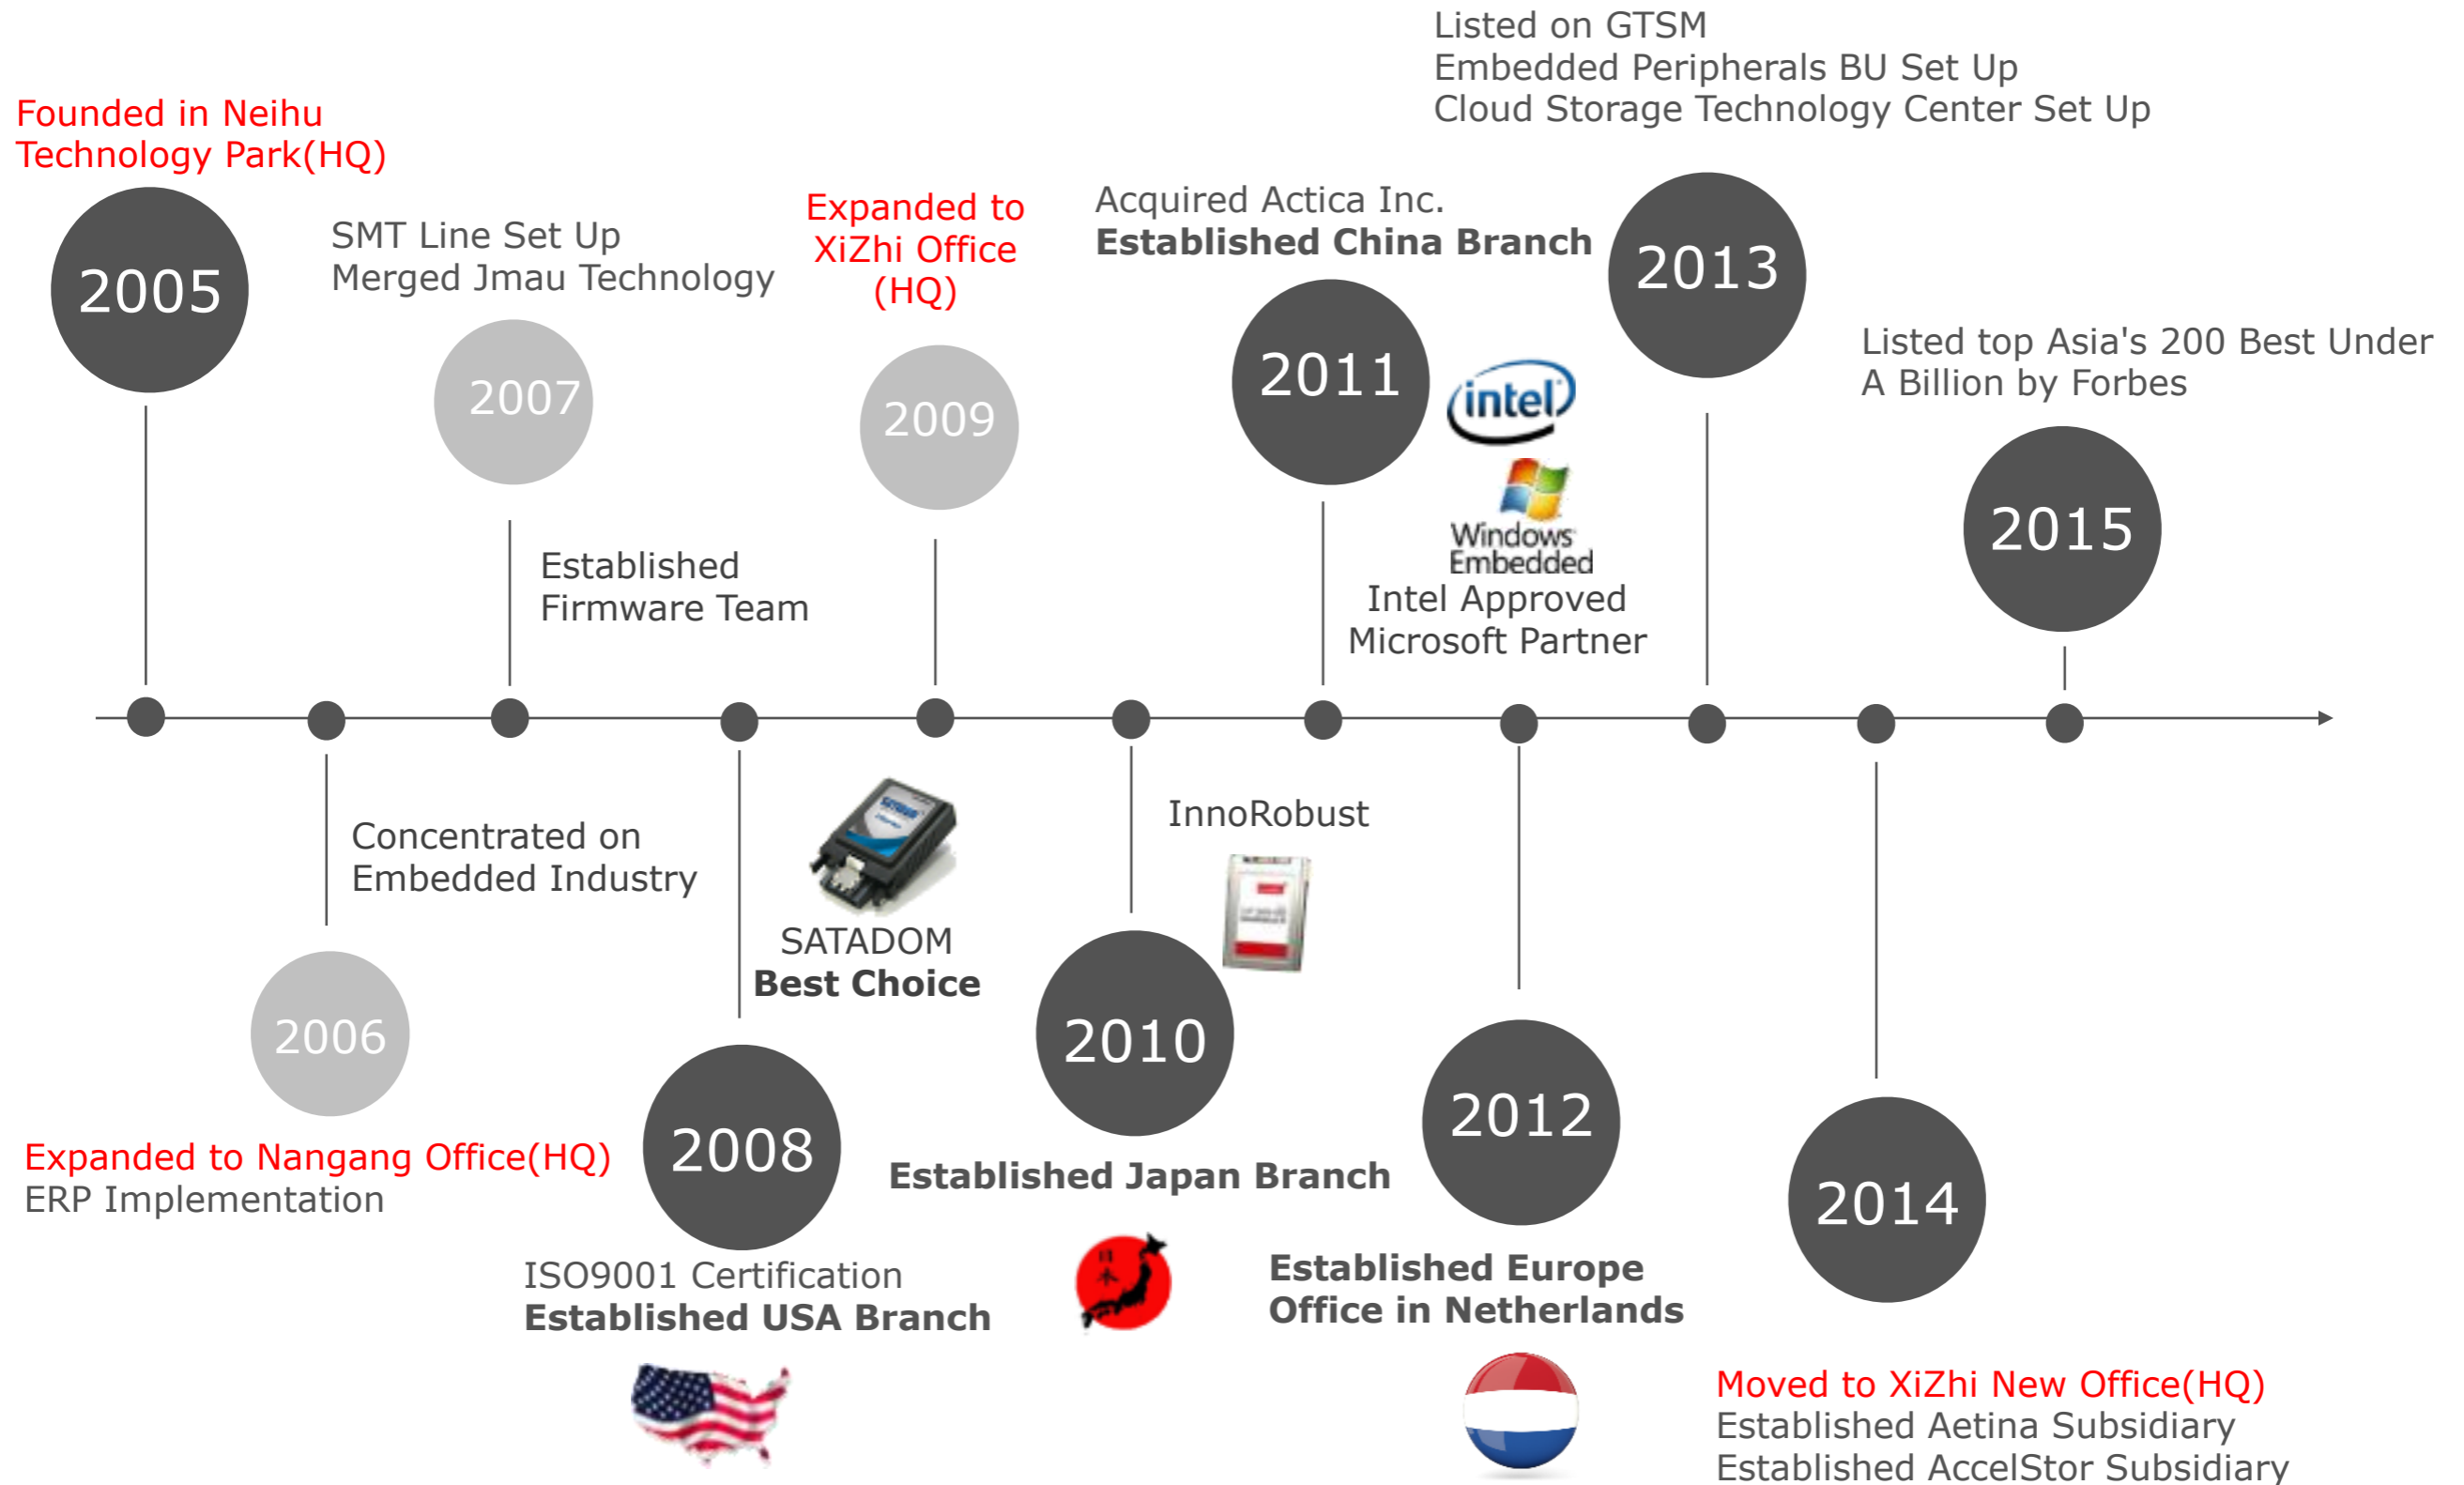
Founded in Neihu Technology Park(HQ)

2005

SMT Line Set Up
Merged Jmau Technology

2007

Established Firmware Team

Expanded to XiZhi Office (HQ)

2009

Acquired Actica Inc.
**Established China Branch**

2011

intel

Windows Embedded

Intel Approved
Microsoft Partner

Listed on GTSM
Embedded Peripherals BU Set Up
Cloud Storage Technology Center Set Up

2013

Listed top Asia's 200 Best Under A Billion by Forbes

2015

Concentrated on Embedded Industry

2006

Expanded to Nangang Office(HQ)
ERP Implementation

SATADOM
**Best Choice**

2008

ISO9001 Certification
**Established USA Branch**

InnoRobust

2010

**Established Japan Branch**

2012

**Established Europe Office in Netherlands**

2014

Moved to XiZhi New Office(HQ)
Established Aetina Subsidiary
Established AccelStor Subsidiary